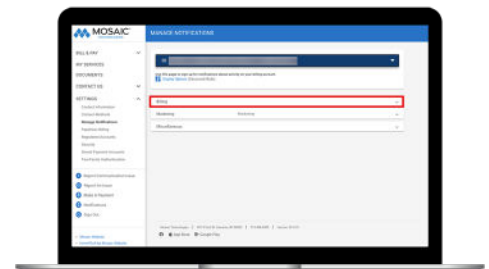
MOSAIC
MANAGE NOTIFICATIONS
BILL & PAY
MY SERVICES
DOCUMENTS
CONTACT US
SETTINGS
Contact Information
Contact Methods
Manage Notifications
Paperless Billing
Payment Accounts
Security
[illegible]
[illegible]
Report Communication Issue
Report An Issue
Make A Payment
Notifications
Sign Out
Billing
Marketing
Miscellaneous
App Store
Google Play
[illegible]